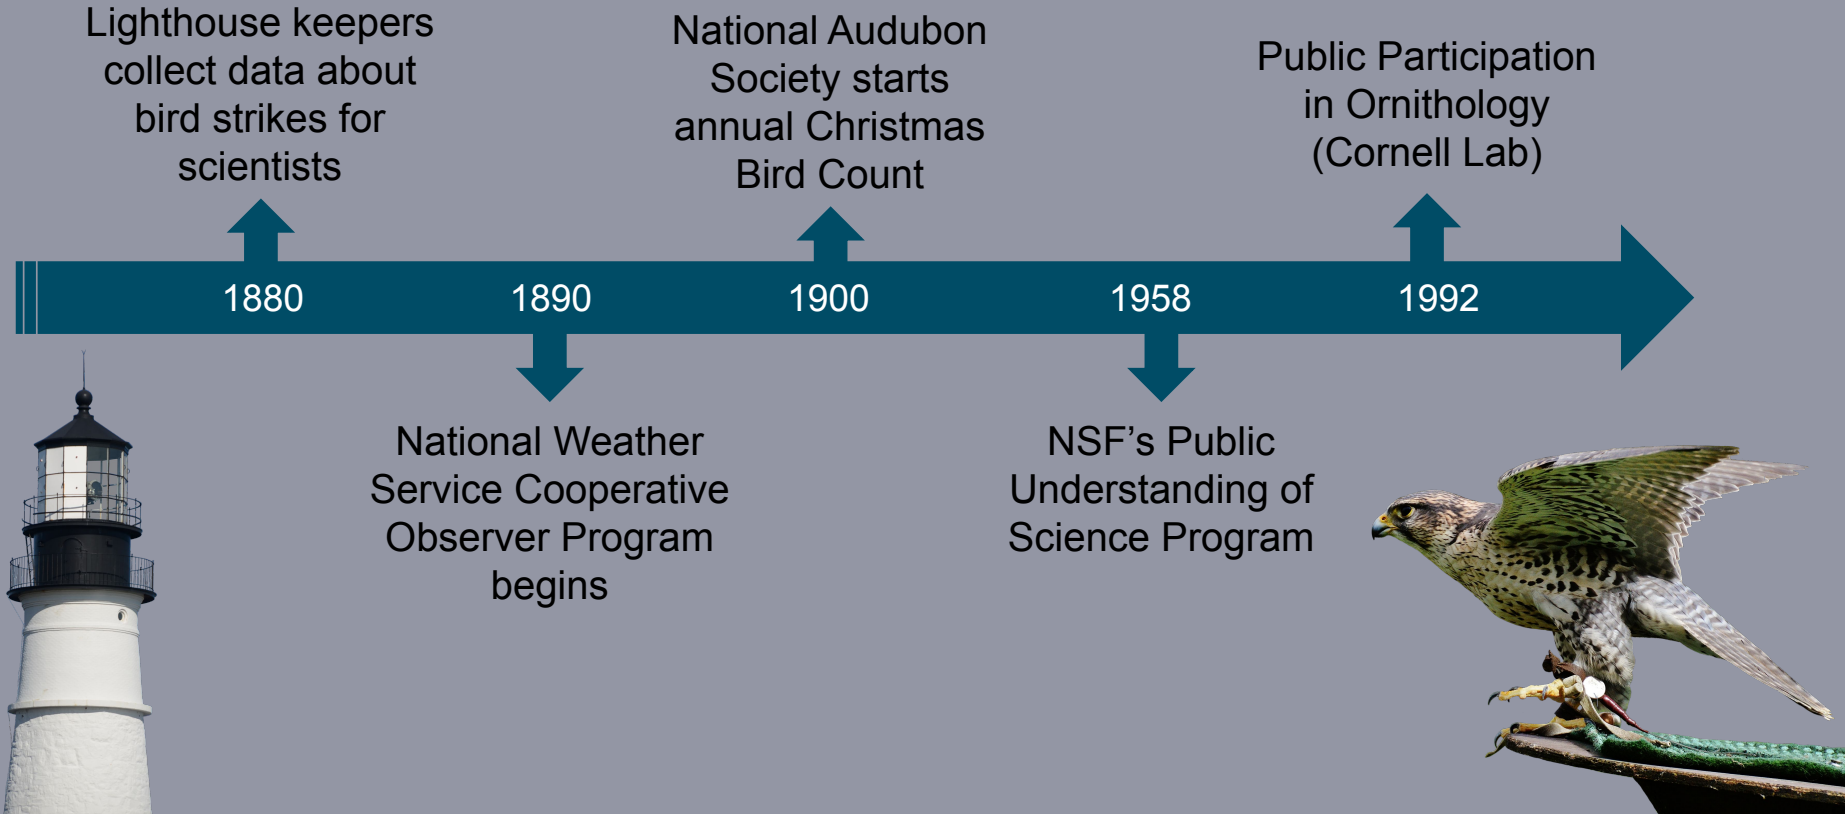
Lighthouse keepers collect data about bird strikes for scientists

National Audubon Society starts annual Christmas Bird Count

Public Participation in Ornithology (Cornell Lab)

1880

1890

1900

1958

1992

National Weather Service Cooperative Observer Program begins

NSF’s Public Understanding of Science Program